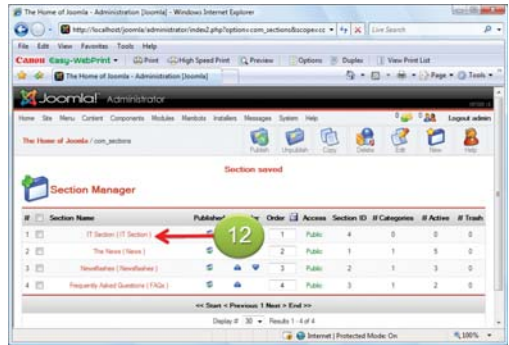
The Home of Joomla - Administration [Joomla] - Windows Internet Explorer

http://localhost/joomla/administrator/index2.php?option=com_sections&scope=co

Live Search

File Edit View Favorites Tools Help

Canon Easy-WebPrint

Print High Speed Print Preview Options Duplex View Print List

The Home of Joomla - Administration [Joomla]

Page Tools

Joomla! Administrator

Home Site Menu Content Components Modules Mambots Installers Messages System Help

Logout admin

The Home of Joomla / com_sections

Publish Unpublish Copy Delete Edit New Help

Section saved

Section Manager

| # | | Section Name | Published | | Order | | Access | Section ID | # Categories | # Active | # Trash |
|---|---|---|---|---|---|---|---|---|---|---|---|
| 1 | | IT Section ( IT Section ) | | | 1 | | Public | 4 | 0 | 0 | 0 |
| 2 | | The News ( News ) | | | 2 | | Public | 1 | 1 | 5 | 0 |
| 3 | | Newsflashes ( Newsflashes ) | | | 3 | | Public | 2 | 1 | 3 | 0 |
| 4 | | Frequently Asked Questions ( FAQs ) | | | 4 | | Public | 3 | 1 | 2 | 0 |

12

<< Start < Previous 1 Next > End >>

Display # 30 Results 1 - 4 of 4

Internet | Protected Mode: On

100%